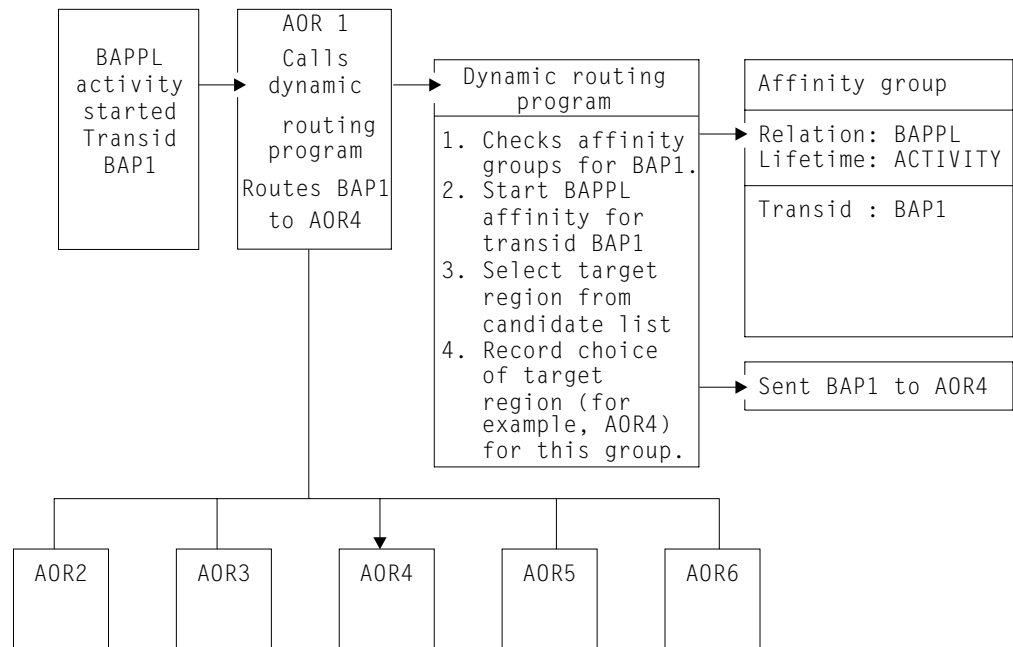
BAPPL activity started Transid BAP1

AOR 1
Calls dynamic routing program
Routes BAP1 to AOR4

Dynamic routing program

1. Checks affinity groups for BAP1.
2. Start BAPPL affinity for transid BAP1
3. Select target region from candidate list
4. Record choice of target region (for example, AOR4) for this group.

Affinity group

Relation: BAPPL
Lifetime: ACTIVITY

Transid : BAP1

Sent BAP1 to AOR4

AOR2

AOR3

AOR4

AOR5

AOR6